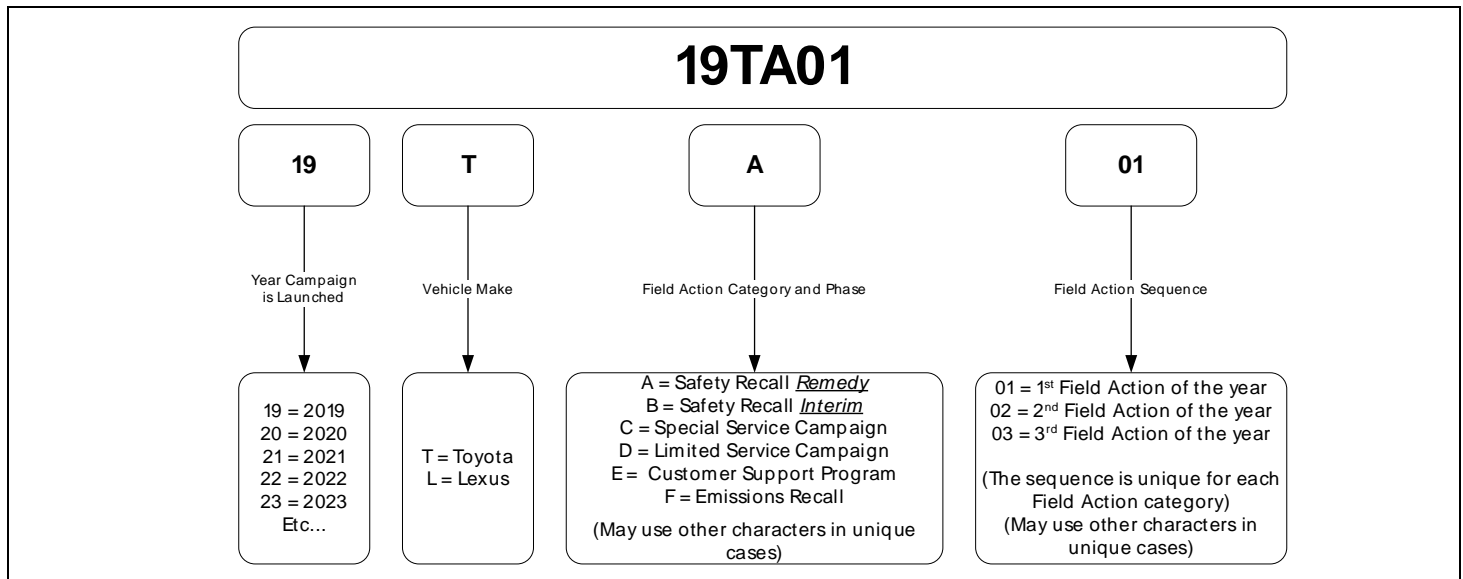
19TA01

19

T

A

01

Year Campaign is Launched

Vehicle Make

Field Action Category and Phase

Field Action Sequence

19 = 2019
20 = 2020
21 = 2021
22 = 2022
23 = 2023
Etc...

T = Toyota
L = Lexus

A = Safety Recall *Remedy*
B = Safety Recall *Interim*
C = Special Service Campaign
D = Limited Service Campaign
E = Customer Support Program
F = Emissions Recall

(May use other characters in unique cases)

01 = 1$^{st}$ Field Action of the year
02 = 2$^{nd}$ Field Action of the year
03 = 3$^{rd}$ Field Action of the year

(The sequence is unique for each Field Action category)
(May use other characters in unique cases)